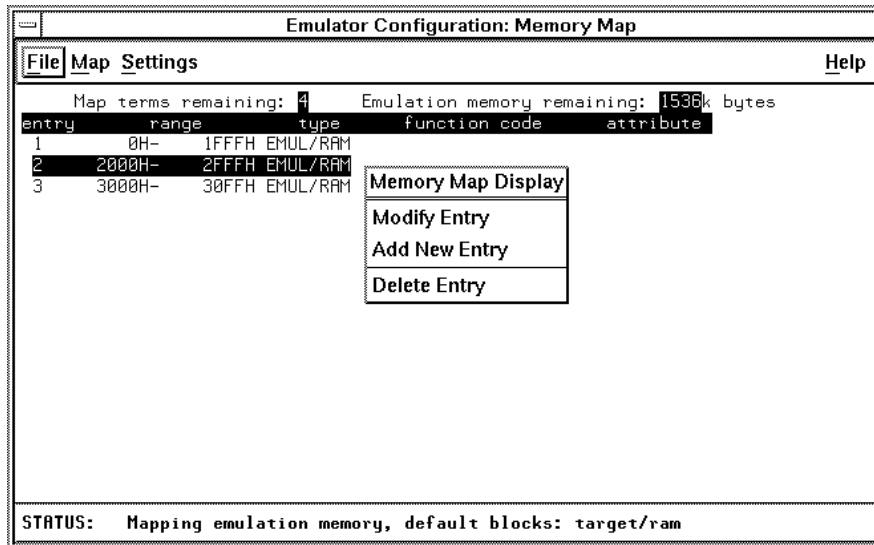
Emulator Configuration: Memory Map

File Map Settings Help

Map terms remaining: 4 Emulation memory remaining: 1536k bytes

| entry | range | | type | function code | attribute |
|---|---|---|---|---|---|
| 1 | 0H- | 1FFFH | EMUL/RAM | | |
| 2 | 2000H- | 2FFFH | EMUL/RAM | | |
| 3 | 3000H- | 30FFH | EMUL/RAM | | |

Memory Map Display
Modify Entry
Add New Entry
Delete Entry

STATUS: Mapping emulation memory, default blocks: target/ram